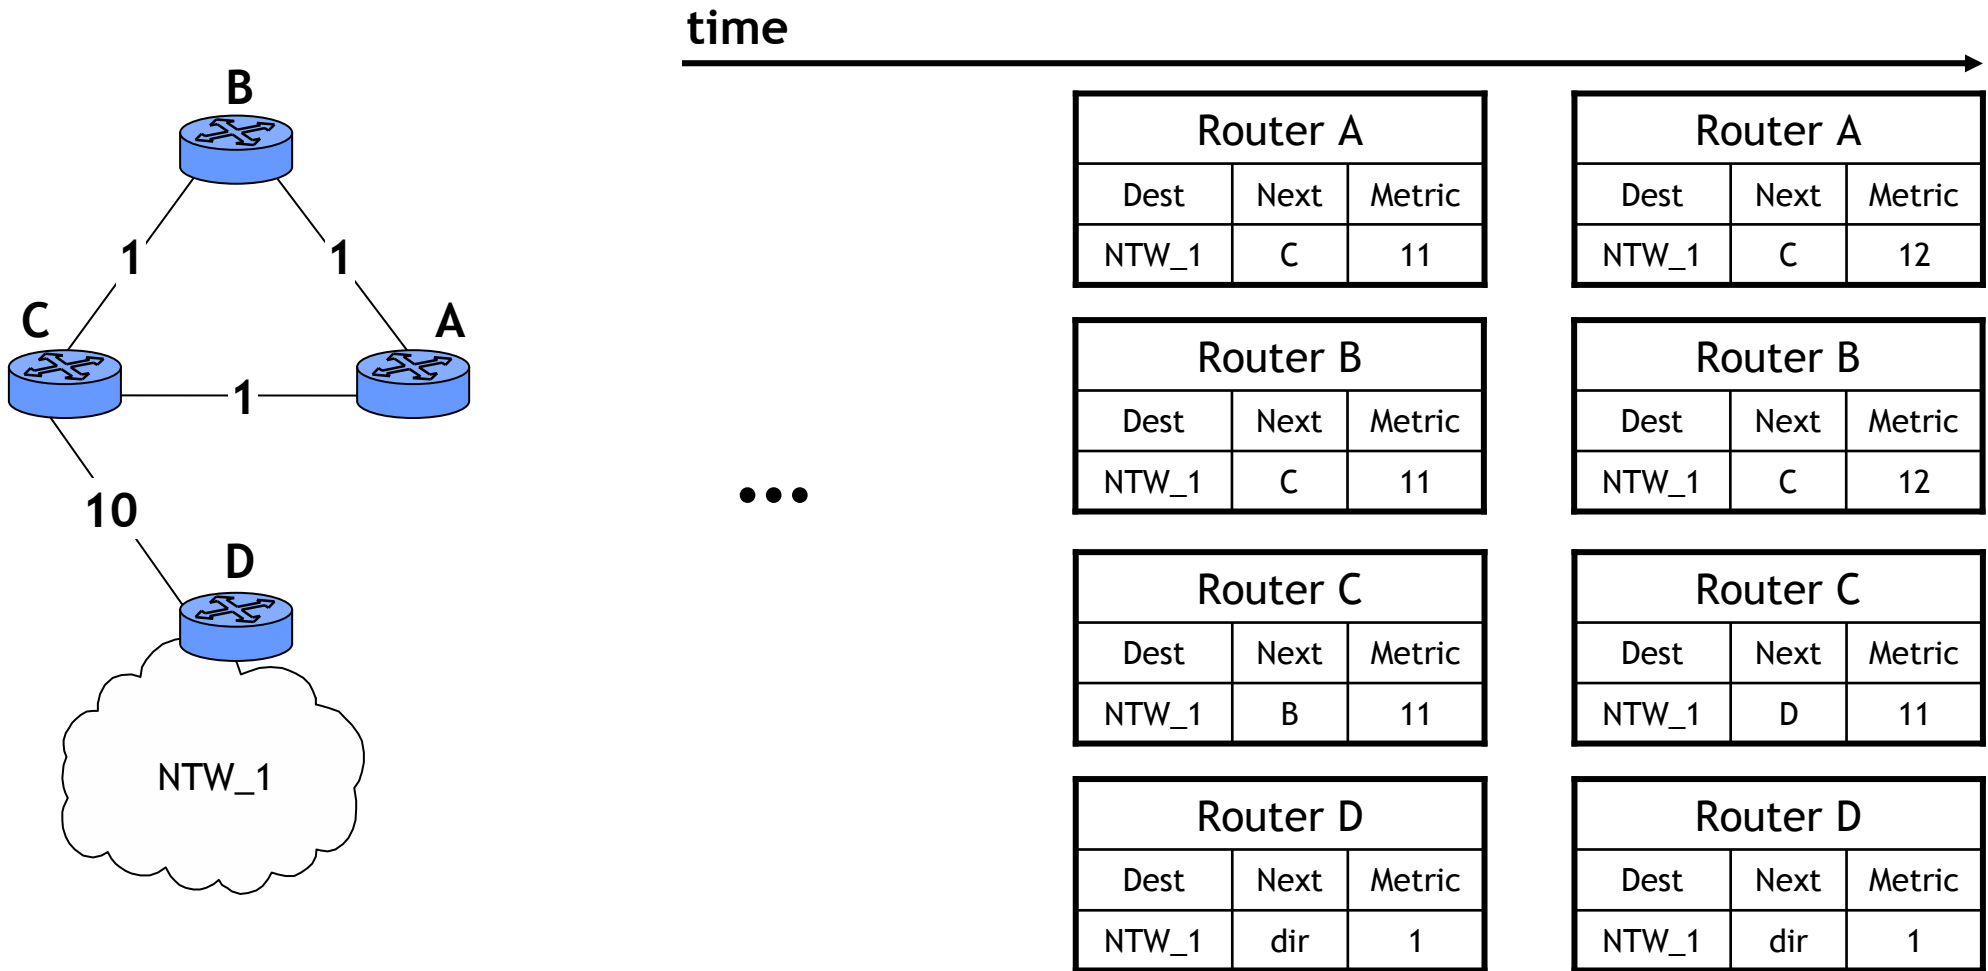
time

B

1

1

C

A

1

10

D

NTW_1

...

Router A

| Dest | Next | Metric |
|---|---|---|
| NTW_1 | C | 11 |

Router B

| Dest | Next | Metric |
|---|---|---|
| NTW_1 | C | 11 |

Router C

| Dest | Next | Metric |
|---|---|---|
| NTW_1 | B | 11 |

Router D

| Dest | Next | Metric |
|---|---|---|
| NTW_1 | dir | 1 |

Router A

| Dest | Next | Metric |
|---|---|---|
| NTW_1 | C | 12 |

Router B

| Dest | Next | Metric |
|---|---|---|
| NTW_1 | C | 12 |

Router C

| Dest | Next | Metric |
|---|---|---|
| NTW_1 | D | 11 |

Router D

| Dest | Next | Metric |
|---|---|---|
| NTW_1 | dir | 1 |